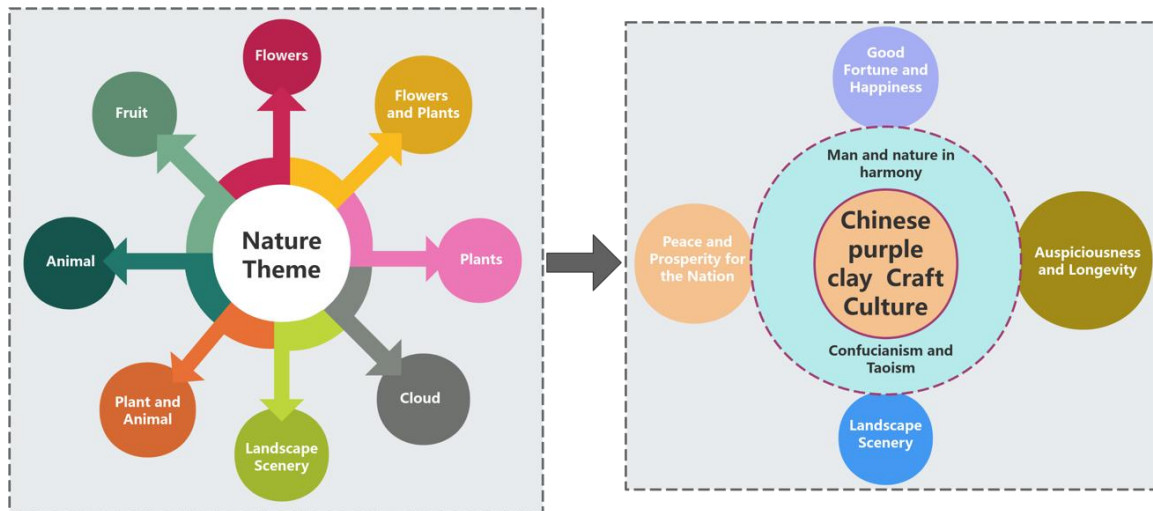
Flowers

Fruit

Flowers and Plants

Nature Theme

Animal

Plants

Plant and Animal

Cloud

Landscape Scenery

Good Fortune and Happiness

Man and nature in harmony

Peace and Prosperity for the Nation

Chinese purple clay Craft Culture

Auspiciousness and Longevity

Confucianism and Taoism

Landscape Scenery